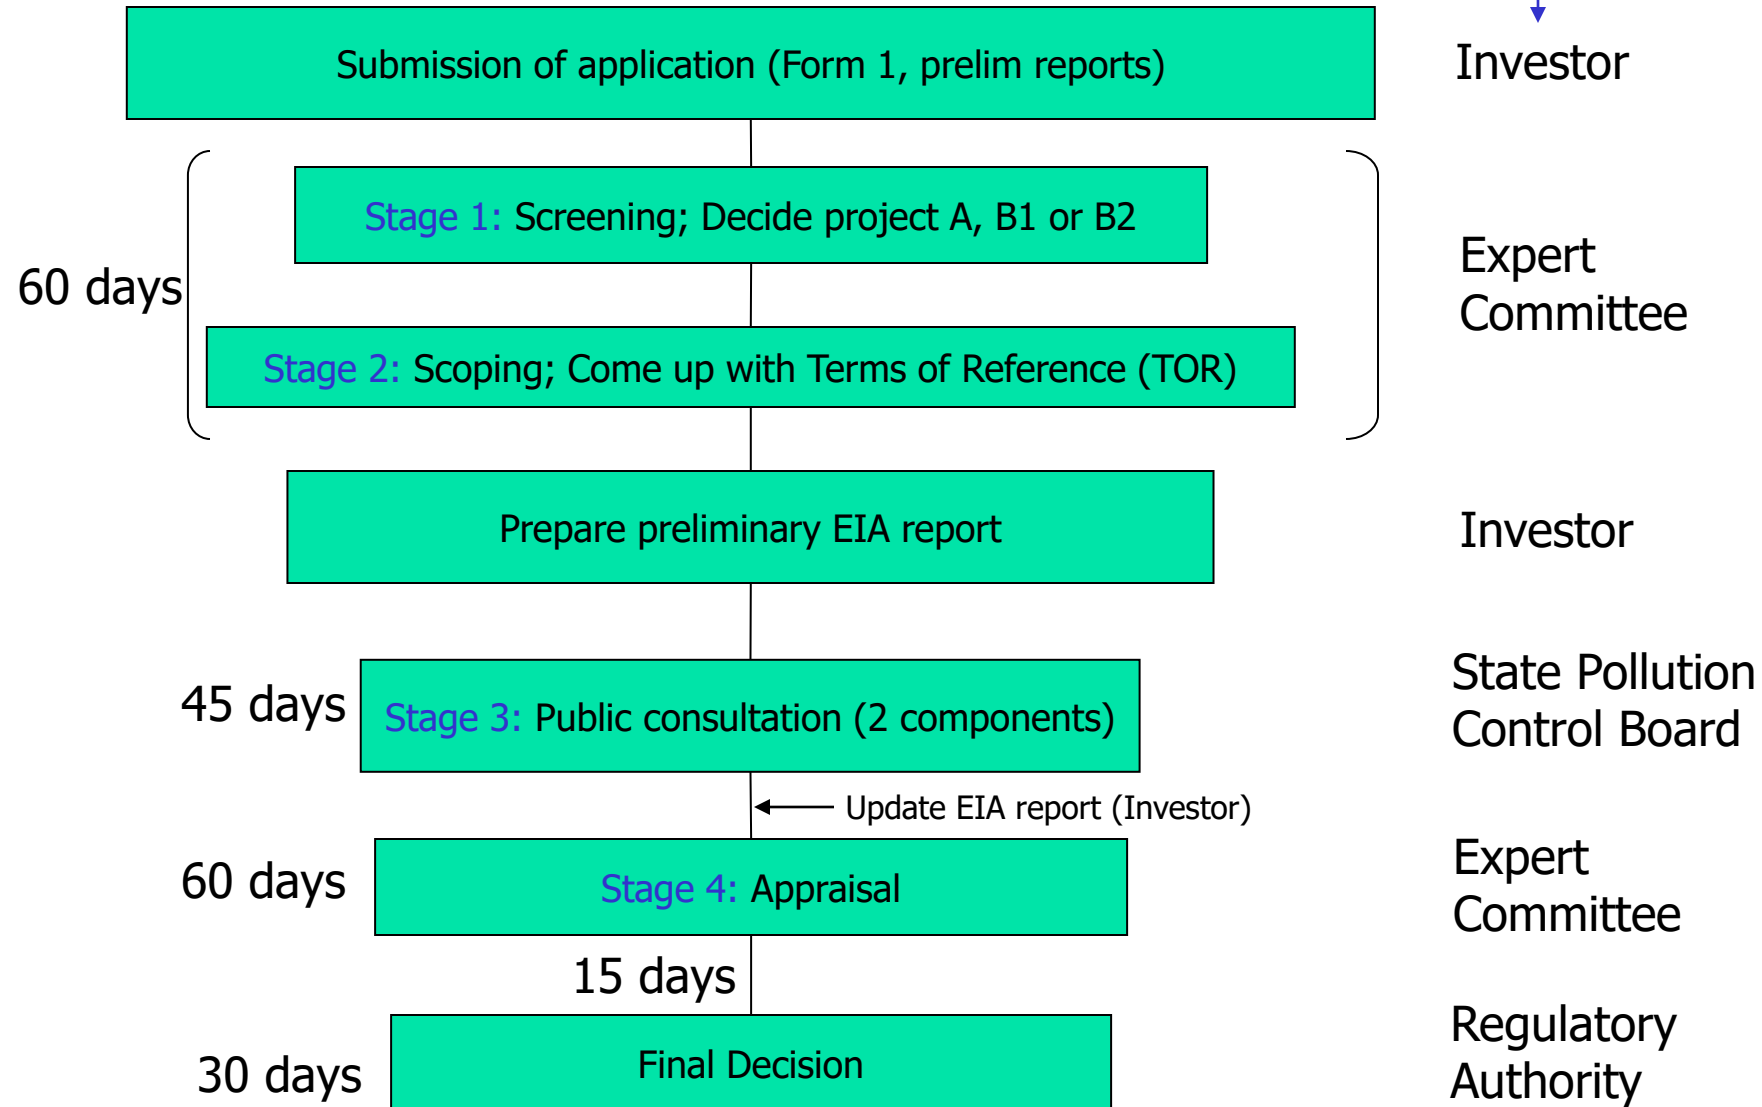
Submission of application (Form 1, prelim reports)

Investor

60 days

Stage 1: Screening; Decide project A, B1 or B2

Stage 2: Scoping; Come up with Terms of Reference (TOR)

Expert Committee

Prepare preliminary EIA report

Investor

45 days

Stage 3: Public consultation (2 components)

State Pollution Control Board

Update EIA report (Investor)

60 days

Stage 4: Appraisal

Expert Committee

15 days

30 days

Final Decision

Regulatory Authority